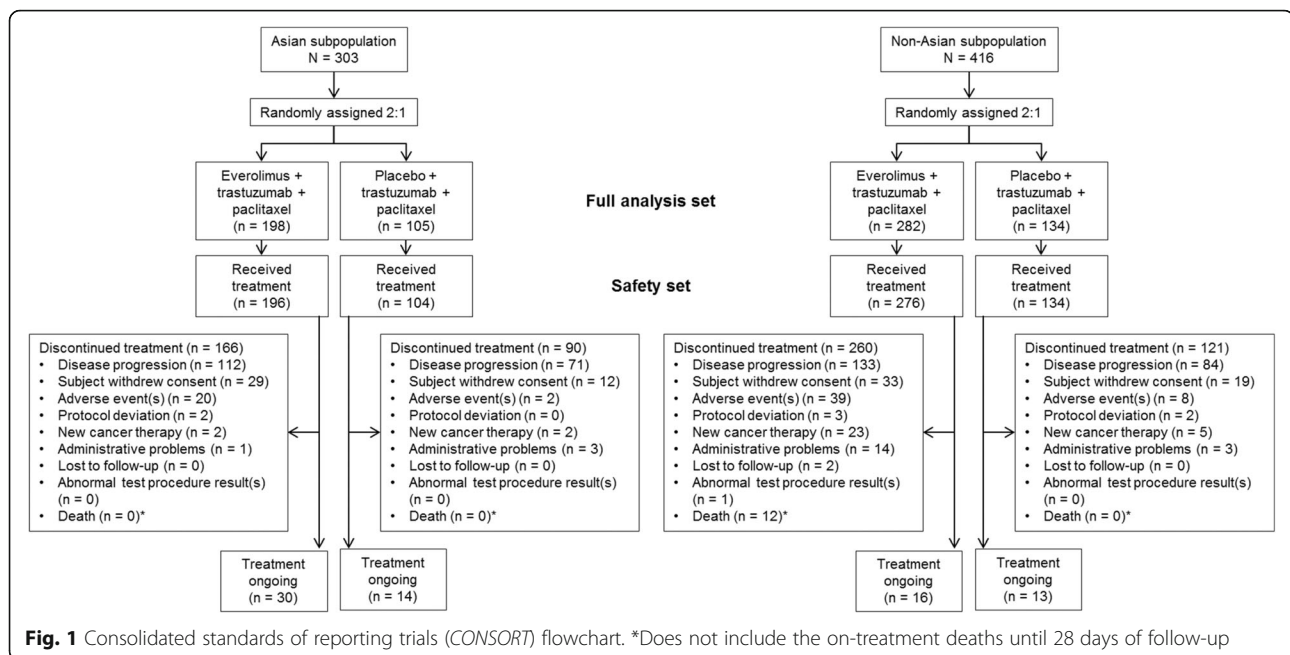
Asian subpopulation
N = 303

Randomly assigned 2:1

Everolimus + trastuzumab + paclitaxel
(n = 198)

Placebo + trastuzumab + paclitaxel
(n = 105)

Received treatment
(n = 196)

Received treatment
(n = 104)

Discontinued treatment (n = 166)
• Disease progression (n = 112)
• Subject withdrew consent (n = 29)
• Adverse event(s) (n = 20)
• Protocol deviation (n = 2)
• New cancer therapy (n = 2)
• Administrative problems (n = 1)
• Lost to follow-up (n = 0)
• Abnormal test procedure result(s) (n = 0)
• Death (n = 0)*

Discontinued treatment (n = 90)
• Disease progression (n = 71)
• Subject withdrew consent (n = 12)
• Adverse event(s) (n = 2)
• Protocol deviation (n = 0)
• New cancer therapy (n = 2)
• Administrative problems (n = 3)
• Lost to follow-up (n = 0)
• Abnormal test procedure result(s) (n = 0)
• Death (n = 0)*

Treatment ongoing
(n = 30)

Treatment ongoing
(n = 14)

Full analysis set

Safety set

Non-Asian subpopulation
N = 416

Randomly assigned 2:1

Everolimus + trastuzumab + paclitaxel
(n = 282)

Placebo + trastuzumab + paclitaxel
(n = 134)

Received treatment
(n = 276)

Received treatment
(n = 134)

Discontinued treatment (n = 260)
• Disease progression (n = 133)
• Subject withdrew consent (n = 33)
• Adverse event(s) (n = 39)
• Protocol deviation (n = 3)
• New cancer therapy (n = 23)
• Administrative problems (n = 14)
• Lost to follow-up (n = 2)
• Abnormal test procedure result(s) (n = 1)
• Death (n = 12)*

Discontinued treatment (n = 121)
• Disease progression (n = 84)
• Subject withdrew consent (n = 19)
• Adverse event(s) (n = 8)
• Protocol deviation (n = 2)
• New cancer therapy (n = 5)
• Administrative problems (n = 3)
• Lost to follow-up (n = 0)
• Abnormal test procedure result(s) (n = 0)
• Death (n = 0)*

Treatment ongoing
(n = 16)

Treatment ongoing
(n = 13)

Fig. 1 Consolidated standards of reporting trials (CONSORT) flowchart. *Does not include the on-treatment deaths until 28 days of follow-up